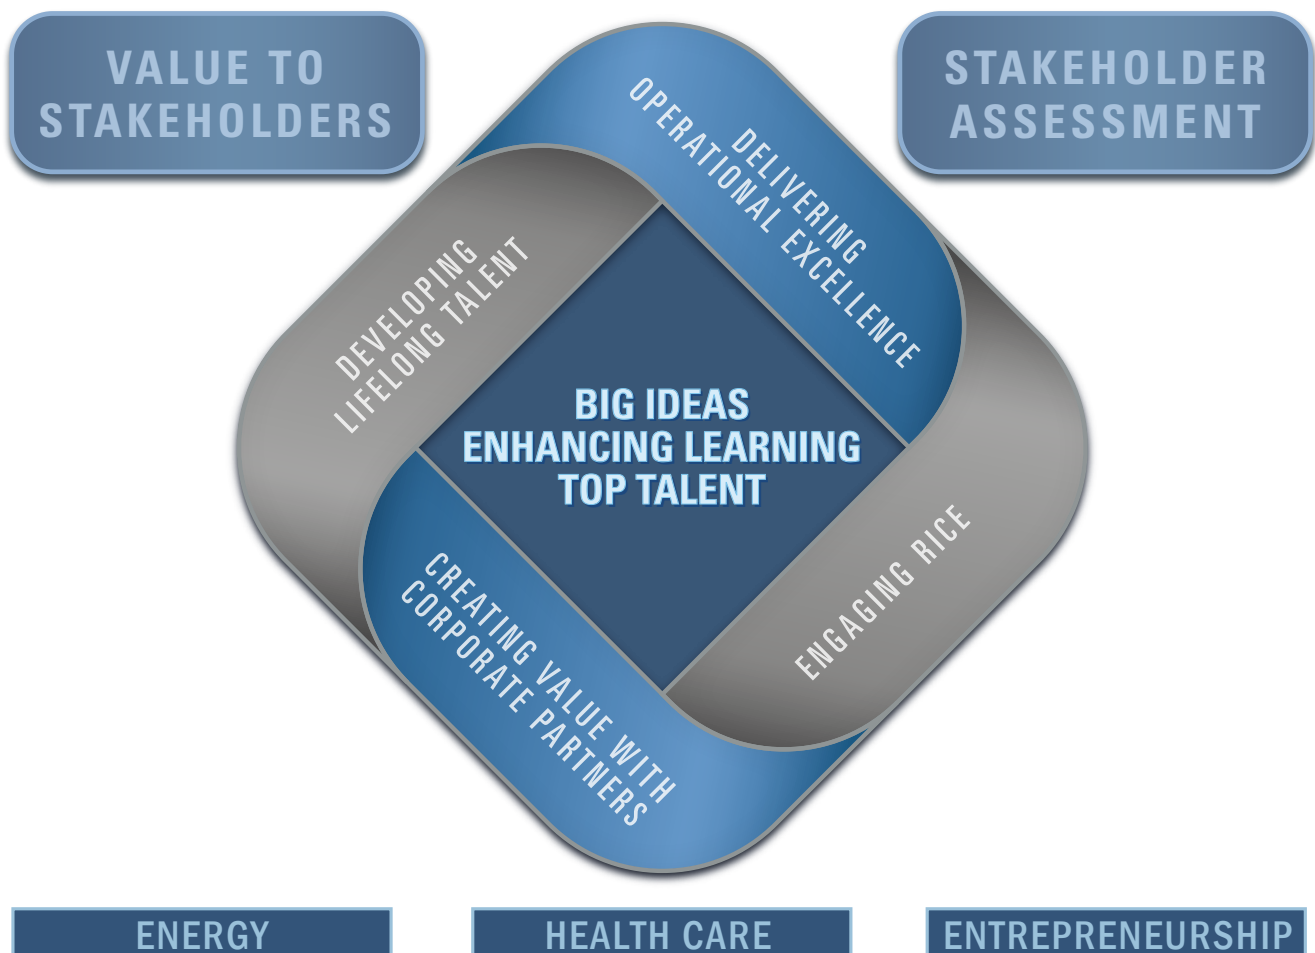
VALUE TO STAKEHOLDERS

STAKEHOLDER ASSESSMENT

DELIVERING OPERATIONAL EXCELLENCE

DEVELOPING LIFELONG TALENT

BIG IDEAS
ENHANCING LEARNING
TOP TALENT

CREATING VALUE WITH CORPORATE PARTNERS

ENGAGING RICE

ENERGY

HEALTH CARE

ENTREPRENEURSHIP